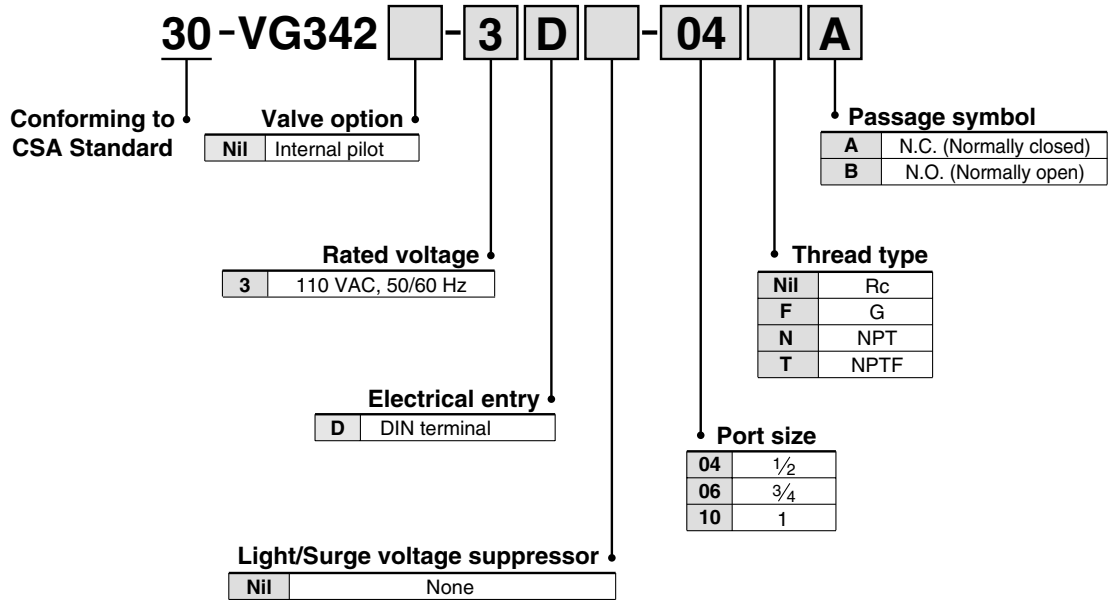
30 - VG342 [ ] - 3 D [ ] - 04 [ ] A

Conforming to CSA Standard

Valve option

| Nil | Internal pilot |
|---|---|

Passage symbol

| A | N.C. (Normally closed) |
|---|---|
| B | N.O. (Normally open) |

Rated voltage

| 3 | 110 VAC, 50/60 Hz |
|---|---|

Thread type

| Nil | Rc |
|---|---|
| F | G |
| N | NPT |
| T | NPTF |

Electrical entry

| D | DIN terminal |
|---|---|

Port size

| 04 | $\frac{1}{2}$ |
|---|---|
| 06 | $\frac{3}{4}$ |
| 10 | 1 |

Light/Surge voltage suppressor

| Nil | None |
|---|---|